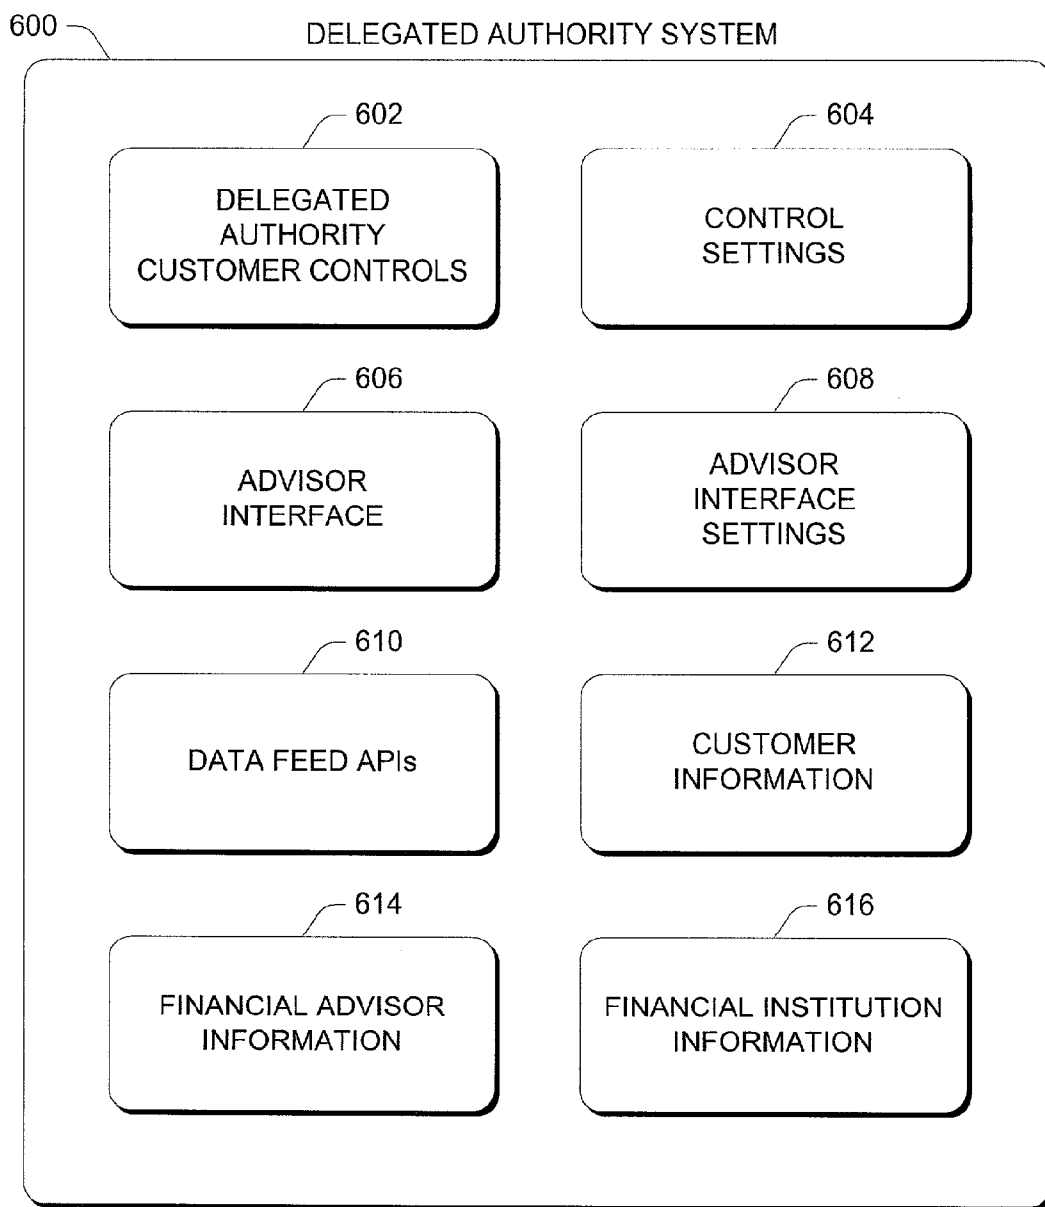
600

DELEGATED AUTHORITY SYSTEM

602

DELEGATED AUTHORITY CUSTOMER CONTROLS

604

CONTROL SETTINGS

606

ADVISOR INTERFACE

608

ADVISOR INTERFACE SETTINGS

610

DATA FEED APIs

612

CUSTOMER INFORMATION

614

FINANCIAL ADVISOR INFORMATION

616

FINANCIAL INSTITUTION INFORMATION